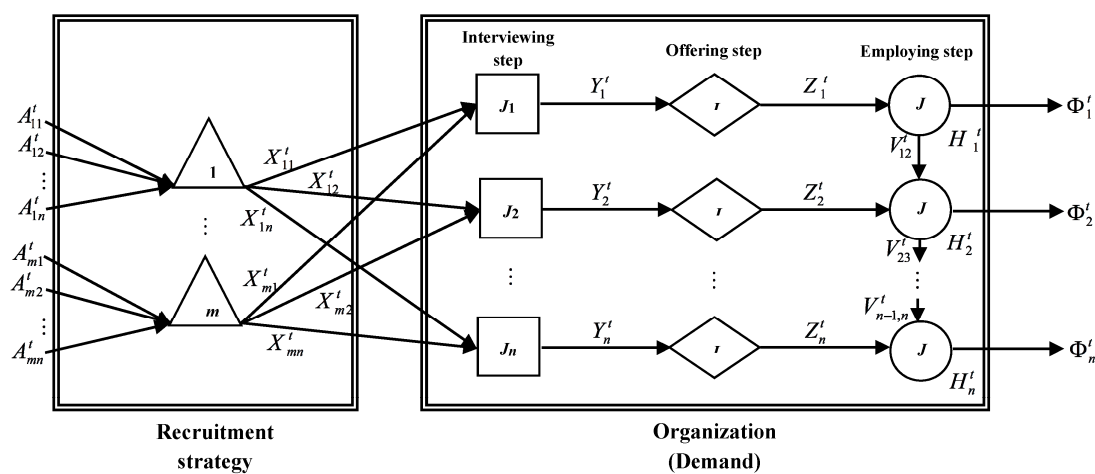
$A_{11}^t$
$A_{12}^t$
⋮
$A_{1n}^t$
$A_{m1}^t$
$A_{m2}^t$
⋮
$A_{mn}^t$

1
⋮
m

$X_{11}^t$
$X_{12}^t$
$X_{1n}^t$
$X_{m1}^t$
$X_{m2}^t$
$X_{mn}^t$

Recruitment strategy

Interviewing step

Offering step

Employing step

$J_1$
$J_2$
⋮
$J_n$

$Y_1^t$
$Y_2^t$
$Y_n^t$

I
I
⋮
I

$Z_1^t$
$Z_2^t$
$Z_n^t$

J
J
J

$V_{12}^t$
$V_{23}^t$
⋮
$V_{n-1,n}^t$

$H_1^t$
$H_2^t$
$H_n^t$

$\Phi_1^t$
$\Phi_2^t$
$\Phi_n^t$

Organization (Demand)